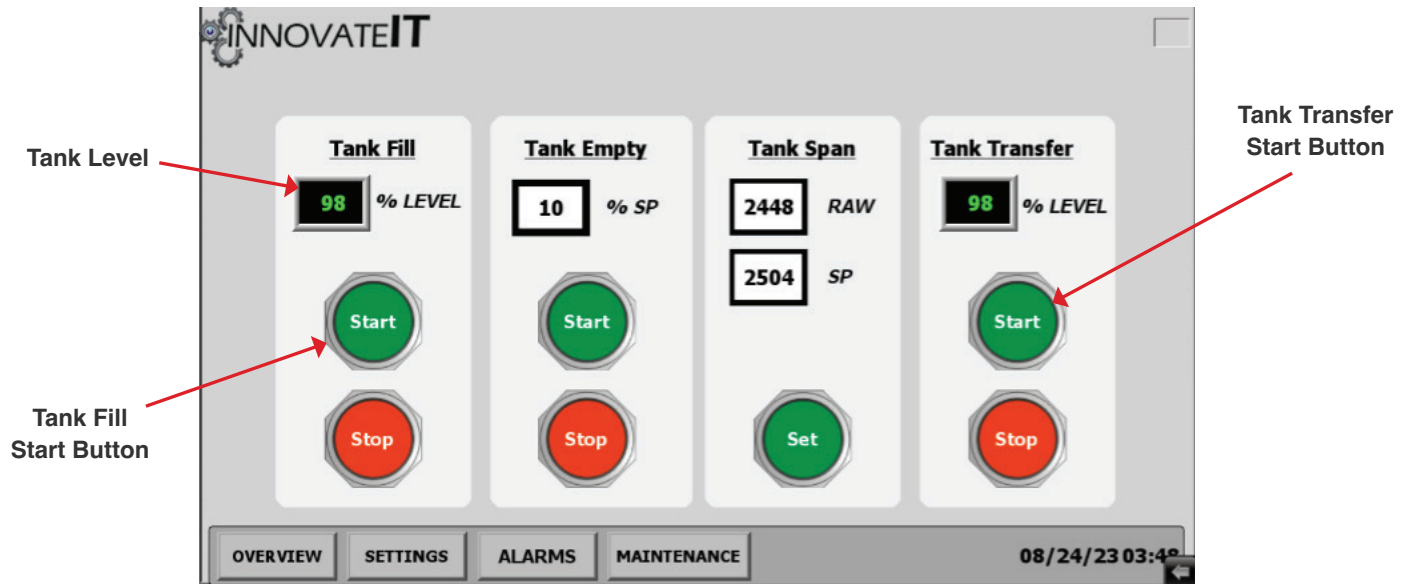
INNOVATEIT

Tank Level

Tank Fill
98 % LEVEL
Start
Stop

Tank Empty
10 % SP
Start
Stop

Tank Span
2448 RAW
2504 SP
Set

Tank Transfer
98 % LEVEL
Start
Stop

Tank Transfer Start Button

Tank Fill Start Button

OVERVIEW SETTINGS ALARMS MAINTENANCE 08/24/23 03:4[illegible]